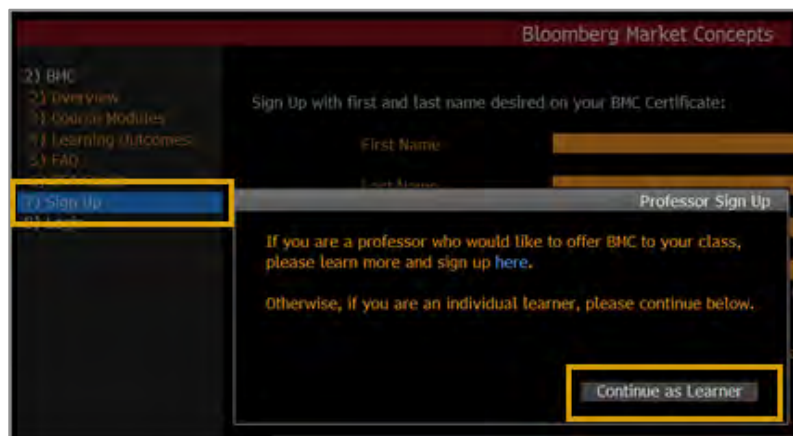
Bloomberg Market Concepts

2) BMC
2) Overview
3) Course Modules
4) Learning Outcomes
5) FAQ
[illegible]
7) Sign Up
8) Login

Sign Up with first and last name desired on your BMC Certificate:

First Name

Last Name

Professor Sign Up

If you are a professor who would like to offer BMC to your class, please learn more and sign up here.

Otherwise, if you are an individual learner, please continue below.

Continue as Learner